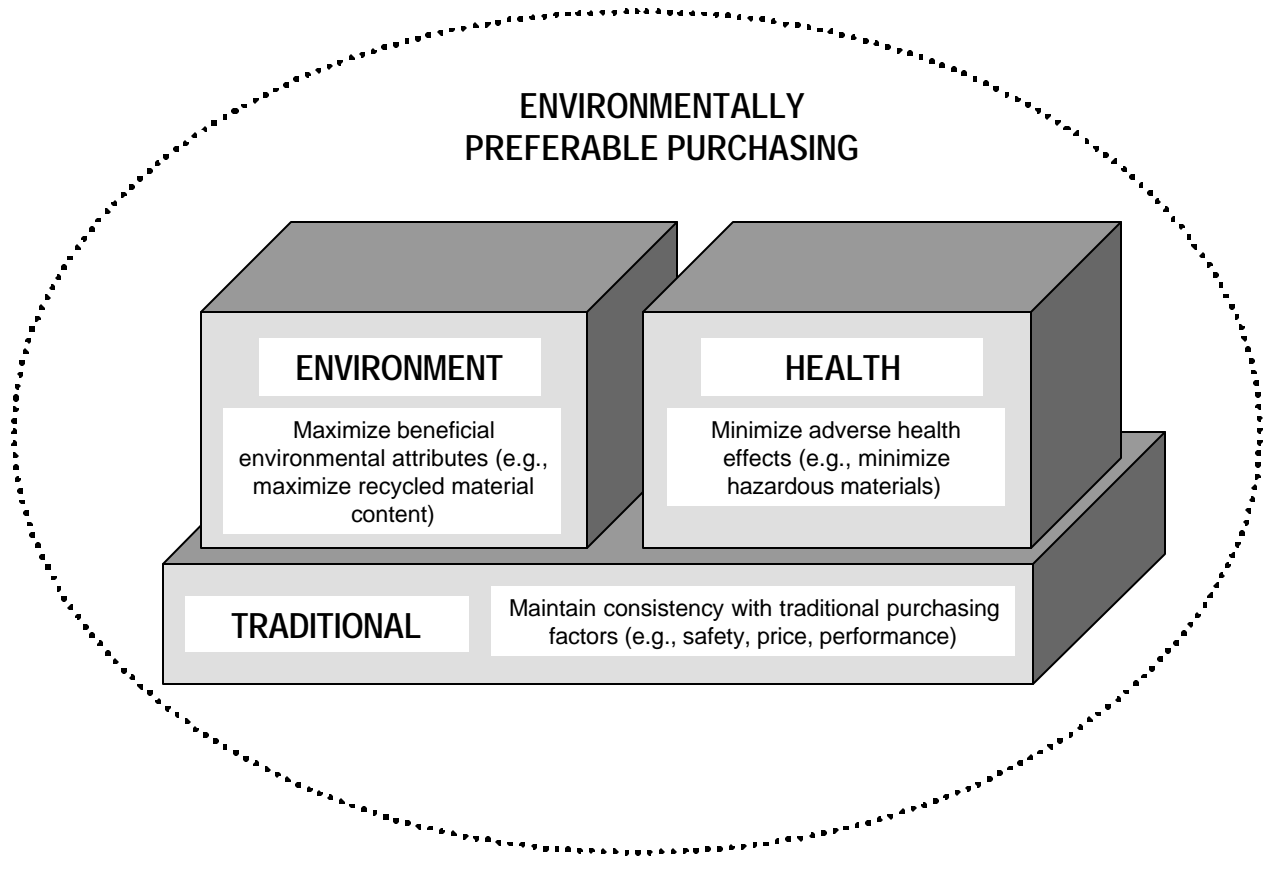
ENVIRONMENTALLY PREFERABLE PURCHASING

ENVIRONMENT

Maximize beneficial environmental attributes (e.g., maximize recycled material content)

HEALTH

Minimize adverse health effects (e.g., minimize hazardous materials)

TRADITIONAL

Maintain consistency with traditional purchasing factors (e.g., safety, price, performance)